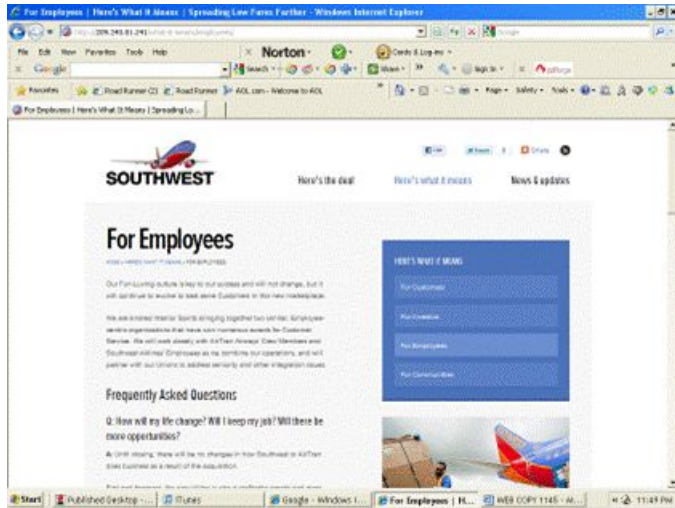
For Employees | Here's What It Means | Spreading Low Fares Farther - Windows Internet Explorer

http://209.249.81.241/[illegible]

File Edit View Favorites Tools Help

Norton

Cards & Log-ins

Google

Search

Share

Sign In

Favorites

Road Runner (2)

Road Runner

AOL.com - Welcome to AOL

Page

Safety

Tools

For Employees | Here's What It Means | Spreading Lo...

SOUTHWEST

Here's the deal

Here's what it means

News & updates

For Employees

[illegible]

Our Fun-Loving culture is key to our success and will not change, but it will continue to evolve to best serve Customers in the new marketplace.

We are kindred Warrior Spirits bringing together two similar, Employee-centric organizations that have won numerous awards for Customer Service. We will work closely with AirTran Airways' Crew Members and Southwest Airlines' Employees as we combine our operations, and will partner with our Unions to address seniority and other integration issues.

Frequently Asked Questions

Q: How will my life change? Will I keep my job? Will there be more opportunities?

A: Until closing, there will be no changes in how Southwest or AirTran does business as a result of the acquisition.

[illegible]

HERE'S WHAT IT MEANS

For Customers

For Investors

For Employees

For Communities

Start

Published Desktop - ...

iTunes

Google - Windows I...

For Employees | H...

WEB COPY 1145 - M...

11:49 PM